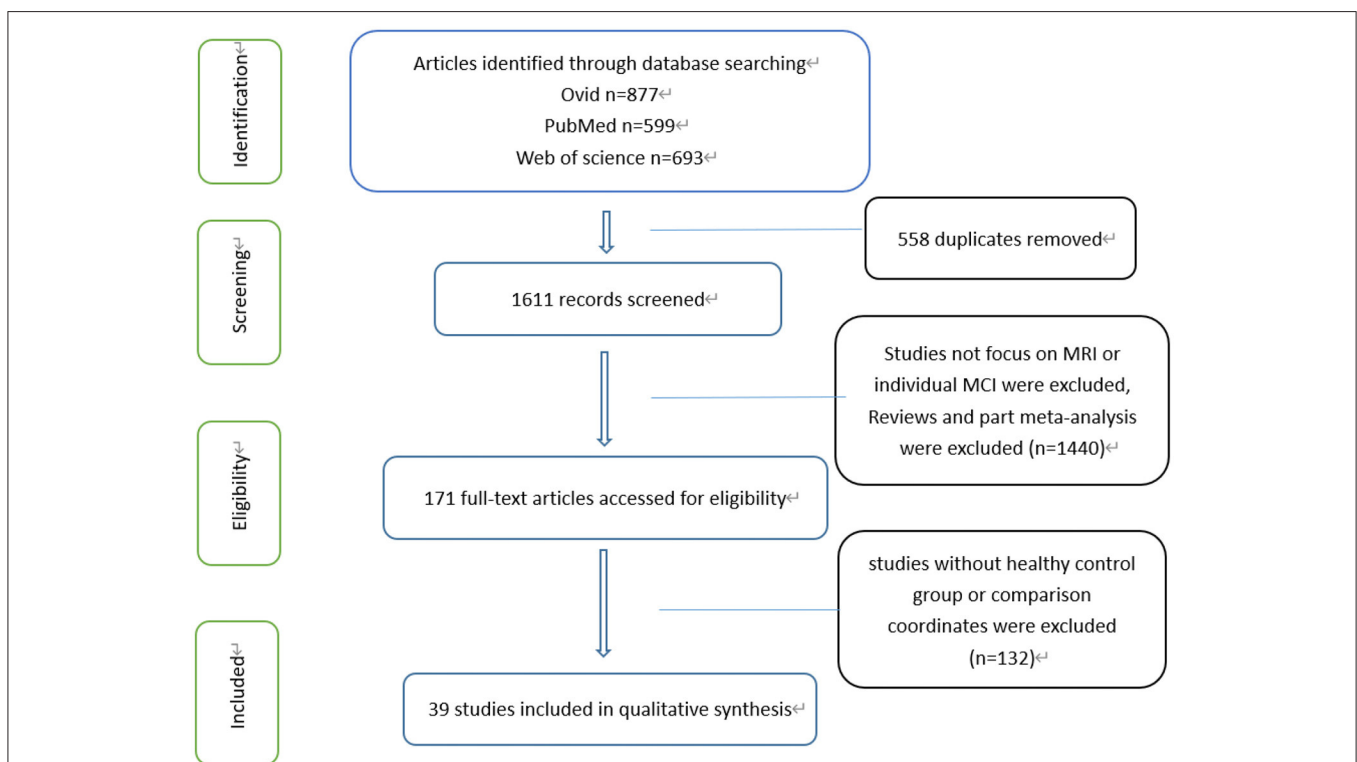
Identification

Articles identified through database searching
Ovid n=877
PubMed n=599
Web of science n=693

Screening

558 duplicates removed

1611 records screened

Studies not focus on MRI or individual MCI were excluded, Reviews and part meta-analysis were excluded (n=1440)

Eligibility

171 full-text articles accessed for eligibility

studies without healthy control group or comparison coordinates were excluded (n=132)

Included

39 studies included in qualitative synthesis